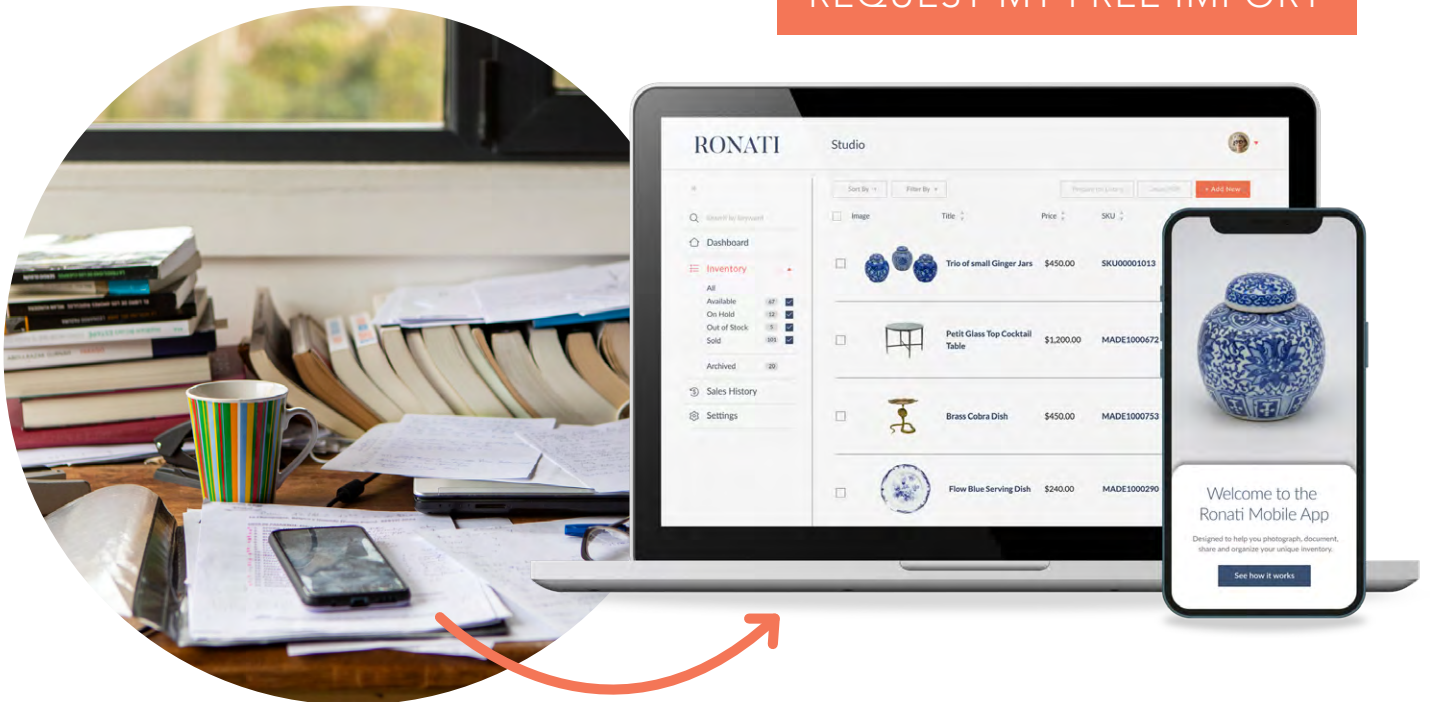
REQUEST MY FREE IMPORT

RONATI Studio

Sort By Filter By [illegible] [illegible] + Add New

Search by keyword

Dashboard

Inventory

All
Available 47
On Hold 12
Out of Stock 5
Sold 101

Archived 20

Sales History

Settings

| | Image | Title | Price | SKU |
|---|---|---|---|---|
| | | Trio of small Ginger Jars | $450.00 | SKU00001013 |
| | | Petit Glass Top Cocktail Table | $1,200.00 | MADE1000672 |
| | | Brass Cobra Dish | $450.00 | MADE1000753 |
| | | Flow Blue Serving Dish | $240.00 | MADE1000290 |

Welcome to the Ronati Mobile App

Designed to help you photograph, document, share and organize your unique inventory.

See how it works